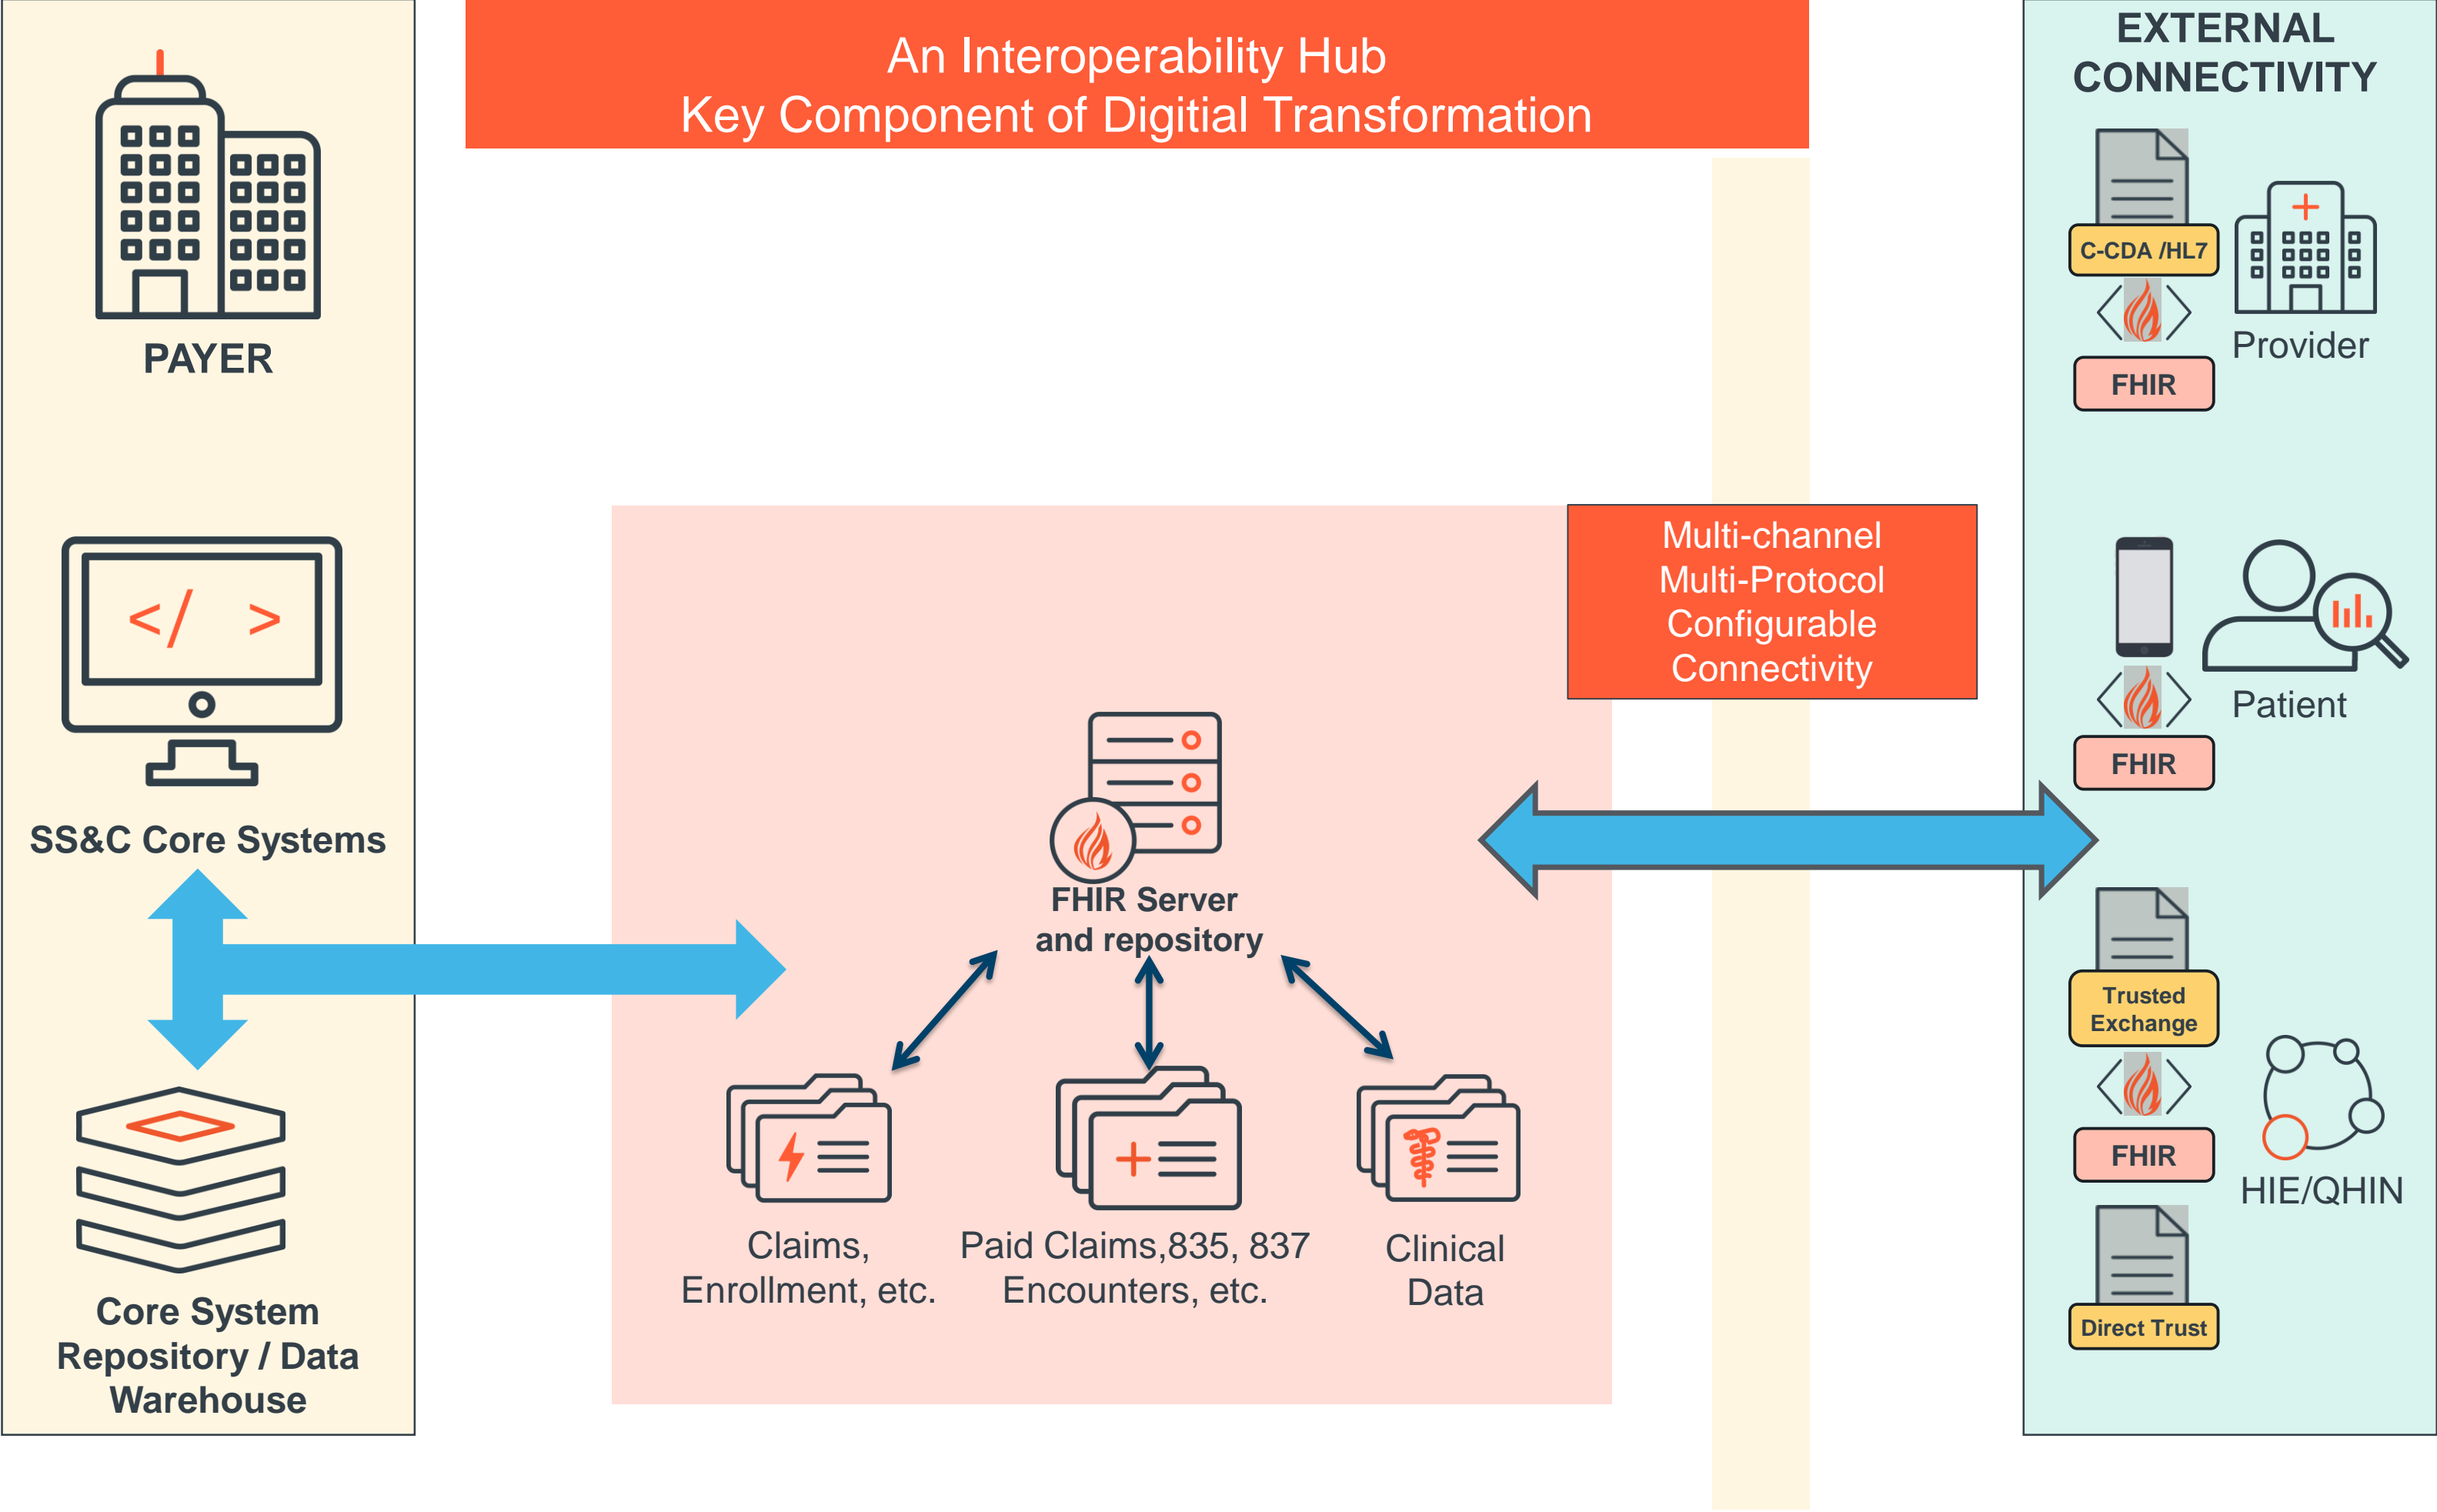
An Interoperability Hub
Key Component of Digitial Transformation

PAYER

SS&C Core Systems

Core System Repository / Data Warehouse

Multi-channel
Multi-Protocol
Configurable
Connectivity

FHIR Server and repository

Claims, Enrollment, etc.

Paid Claims,835, 837 Encounters, etc.

Clinical Data

EXTERNAL CONNECTIVITY

C-CDA /HL7

FHIR

Provider

FHIR

Patient

Trusted Exchange

FHIR

HIE/QHIN

Direct Trust